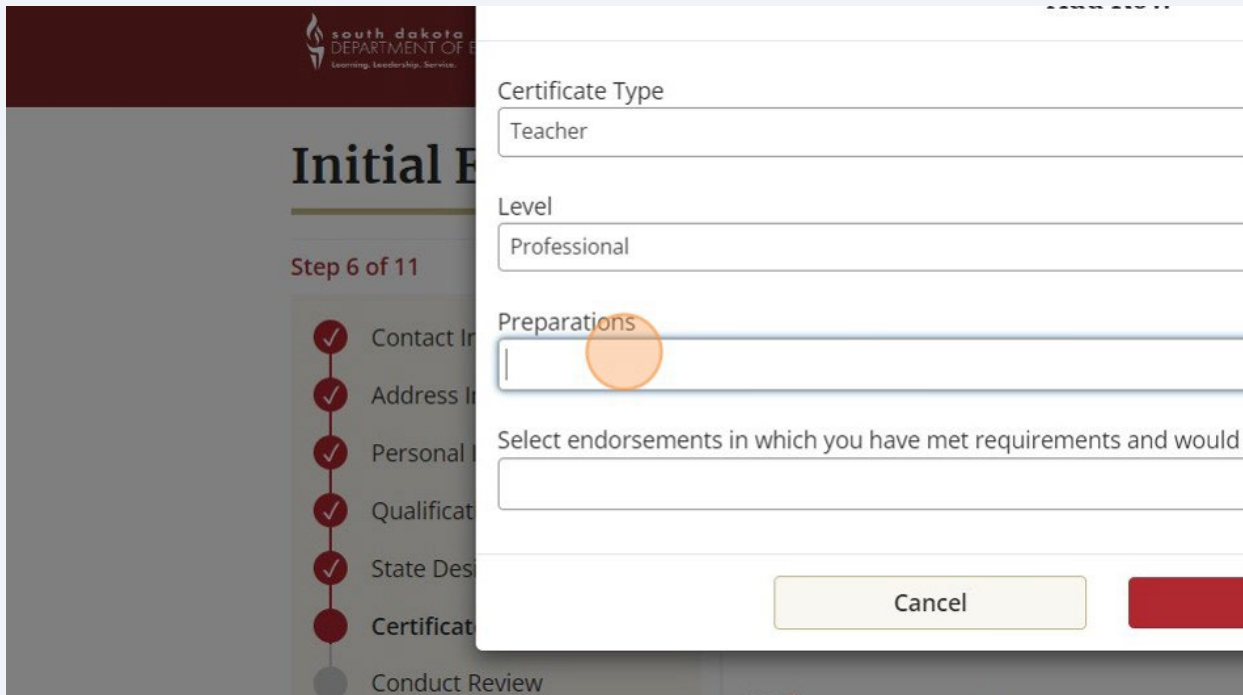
south dakota
DEPARTMENT OF E
Learning. Leadership. Service.

Initial E

Step 6 of 11

Contact In
Address I
Personal I
Qualificat
State Des
Certificat
Conduct Review

Certificate Type
Teacher

Level
Professional

Preparations

Select endorsements in which you have met requirements and would

Cancel